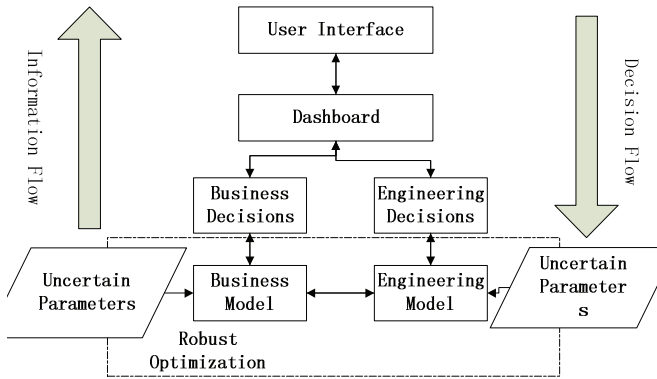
Information Flow

User Interface

Dashboard

Business Decisions

Engineering Decisions

Decision Flow

Uncertain Parameters

Business Model

Engineering Model

Uncertain Paramete rs

Robust Optimization